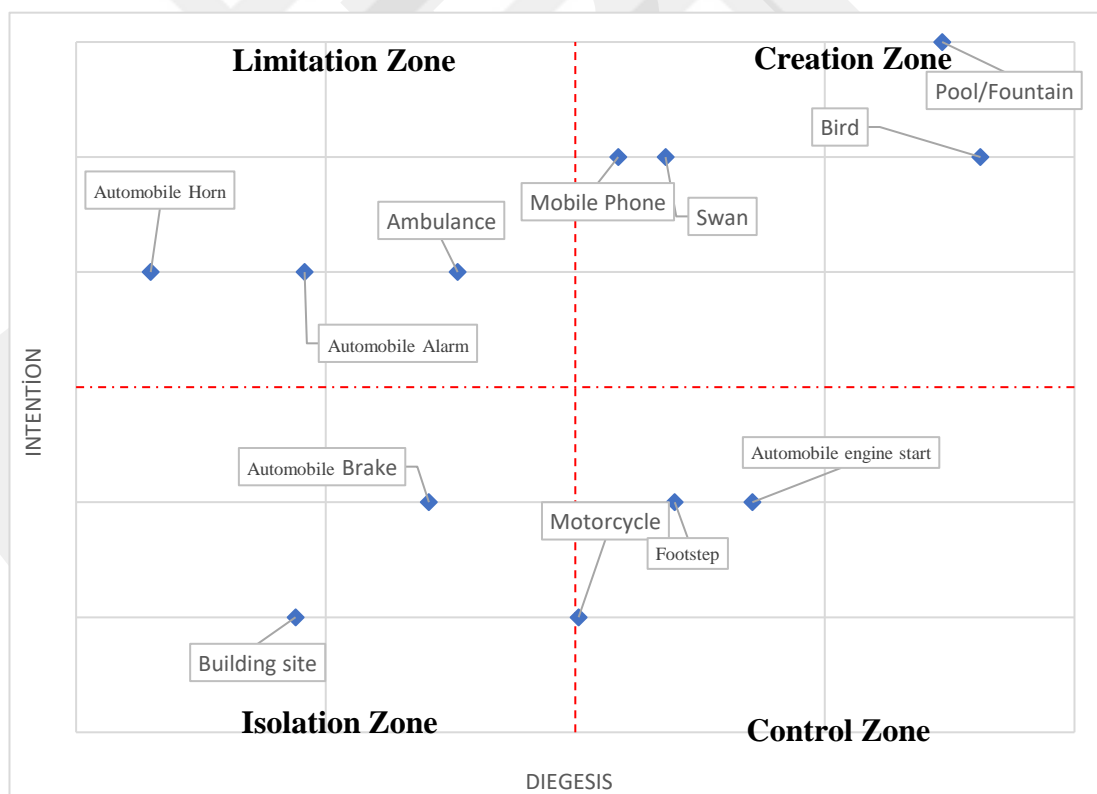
Limitation Zone

Creation Zone

Pool/Fountain

Bird

Automobile Horn

Ambulance

Mobile Phone

Swan

Automobile Alarm

INTENTİON

Automobile Brake

Automobile engine start

Motorcycle

Footstep

Building site

Isolation Zone

Control Zone

DIEGESIS